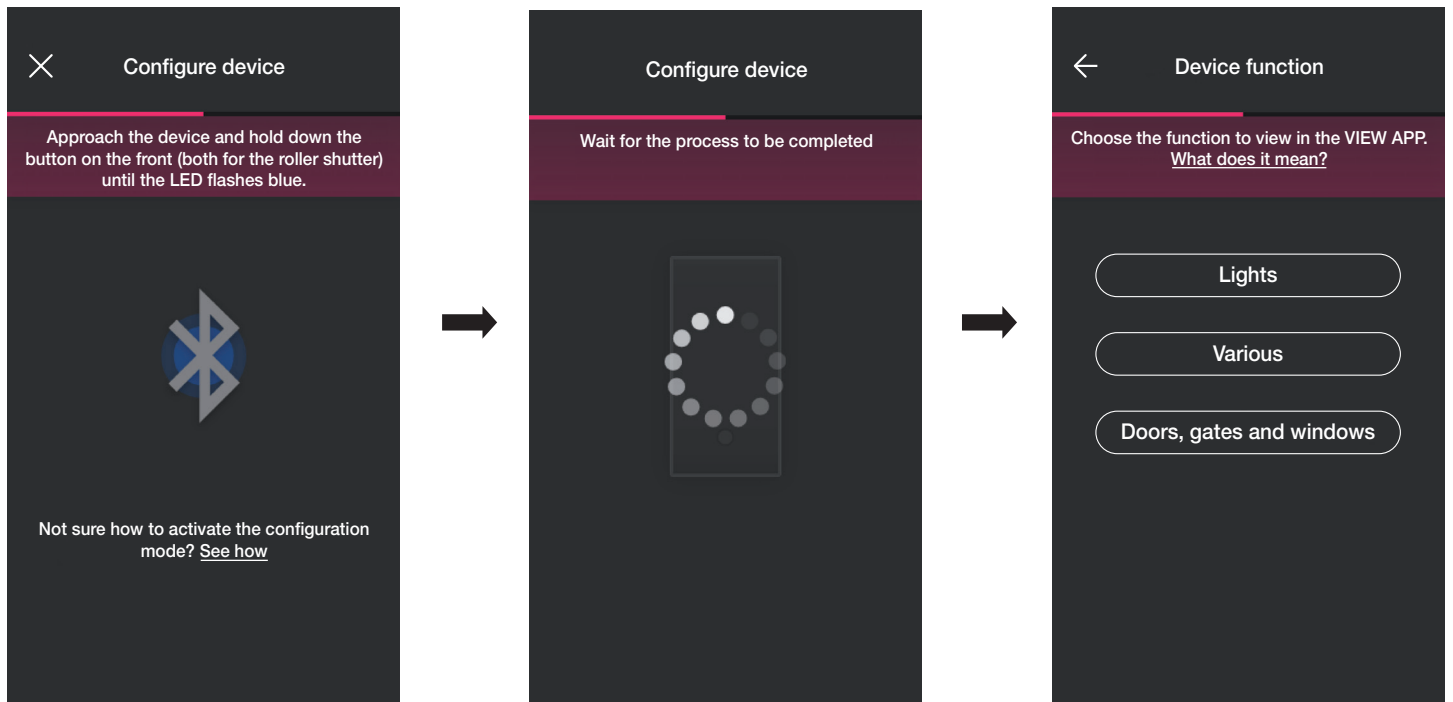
Configure device

Approach the device and hold down the button on the front (both for the roller shutter) until the LED flashes blue.

Not sure how to activate the configuration mode? See how

Configure device

Wait for the process to be completed

Device function

Choose the function to view in the VIEW APP. What does it mean?

Lights

Various

Doors, gates and windows